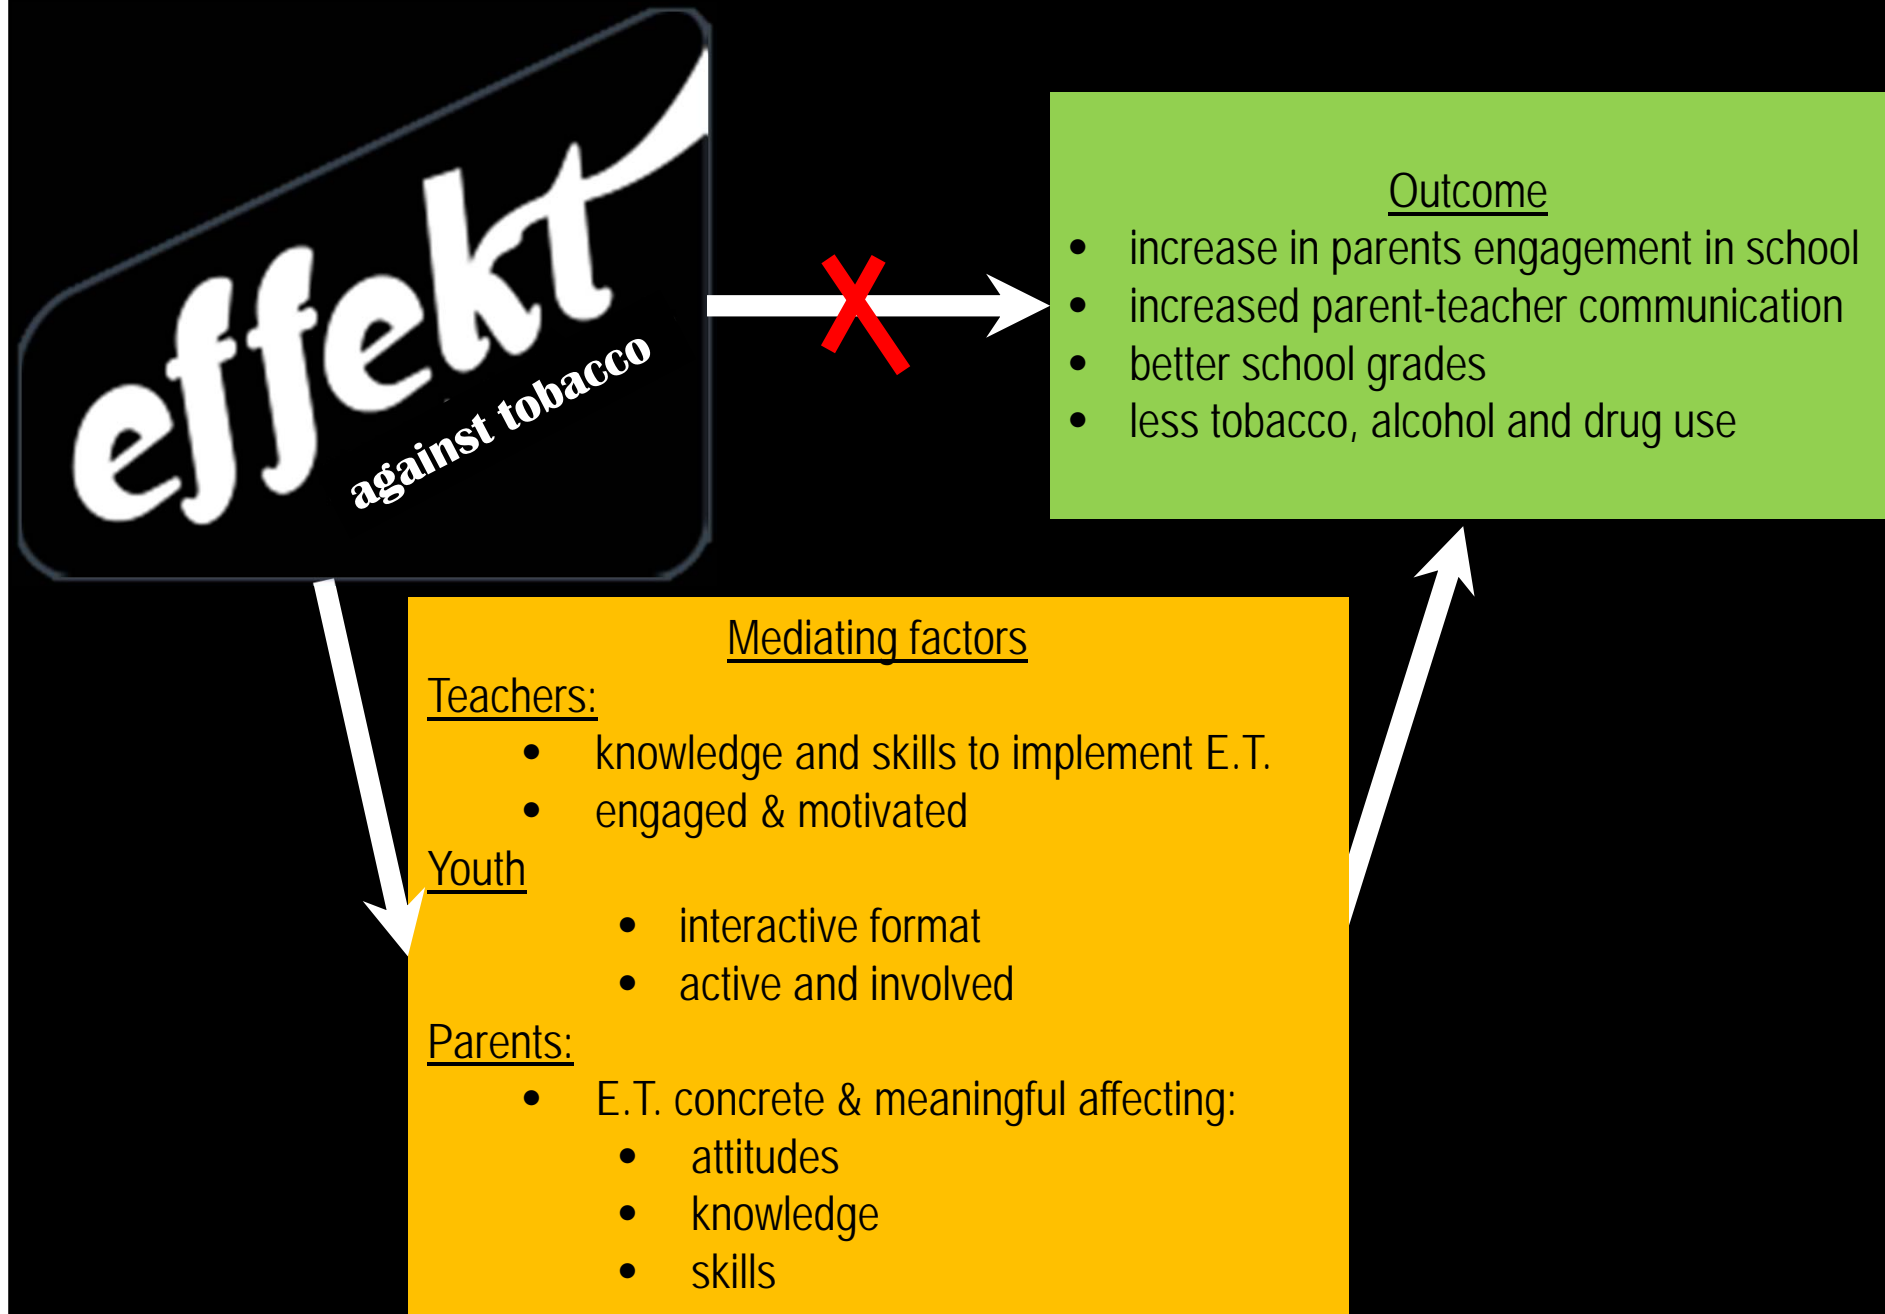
effekt
against tobacco

Outcome
- increase in parents engagement in school
- increased parent-teacher communication
- better school grades
- less tobacco, alcohol and drug use

Mediating factors
Teachers:
- knowledge and skills to implement E.T.
- engaged & motivated

Youth
- interactive format
- active and involved

Parents:
- E.T. concrete & meaningful affecting:
  - attitudes
  - knowledge
  - skills